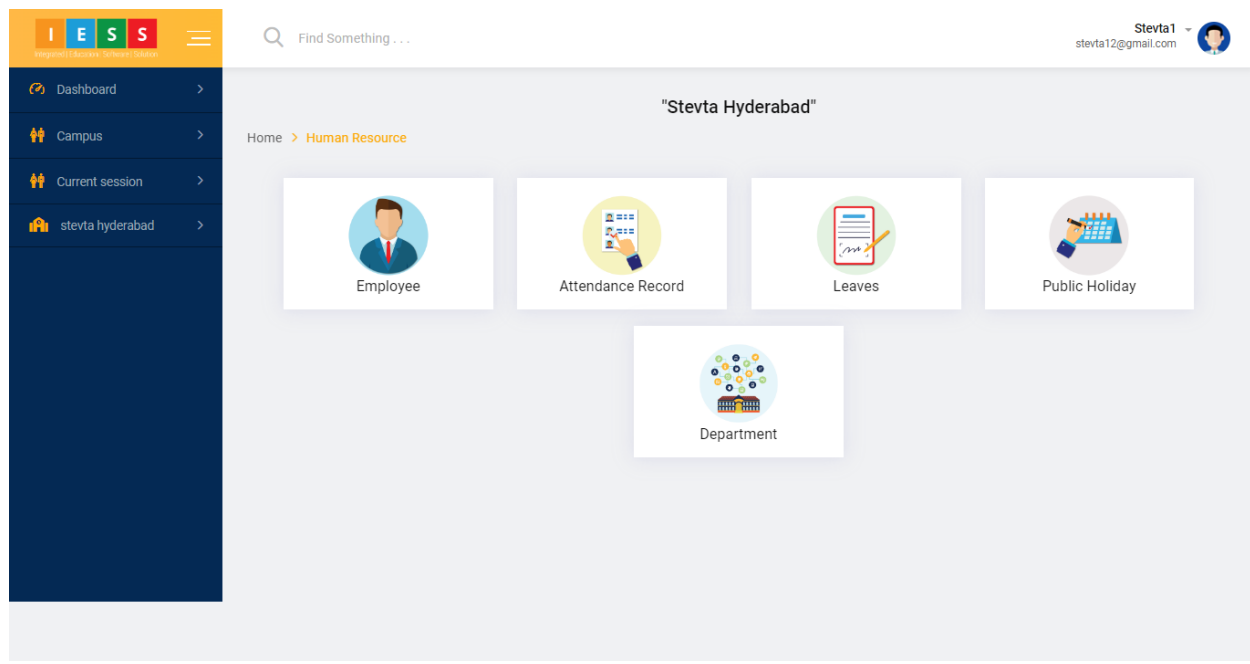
I E S S
Integrated Education Software Solution

Find Something . . .

Stevta1
stevta12@gmail.com

Dashboard
Campus
Current session
stevta hyderabad

"Stevta Hyderabad"

Home > Human Resource

Employee
Attendance Record
Leaves
Public Holiday
Department